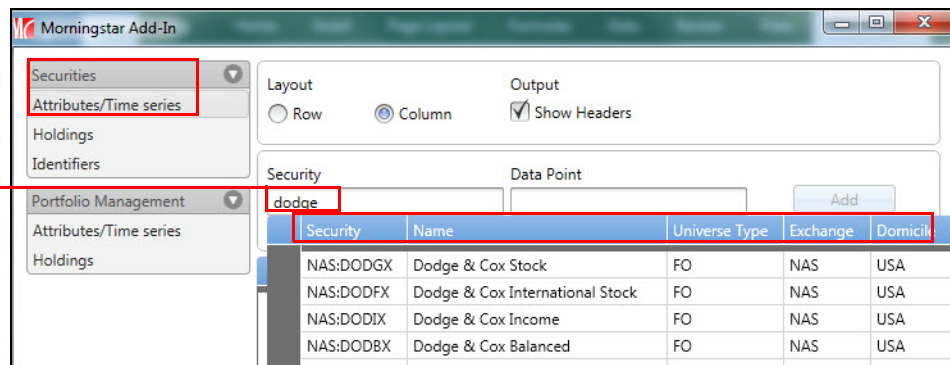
Morningstar Add-In

Securities
Attributes/Time series
Holdings
Identifiers

Portfolio Management
Attributes/Time series
Holdings

Layout
Row
Column

Output
Show Headers

Security
dodge

Data Point

Add

| Security | Name | Universe Type | Exchange | Domicile |
|---|---|---|---|---|
| NAS:DODGX | Dodge & Cox Stock | FO | NAS | USA |
| NAS:DODFX | Dodge & Cox International Stock | FO | NAS | USA |
| NAS:DODIX | Dodge & Cox Income | FO | NAS | USA |
| NAS:DODBX | Dodge & Cox Balanced | FO | NAS | USA |